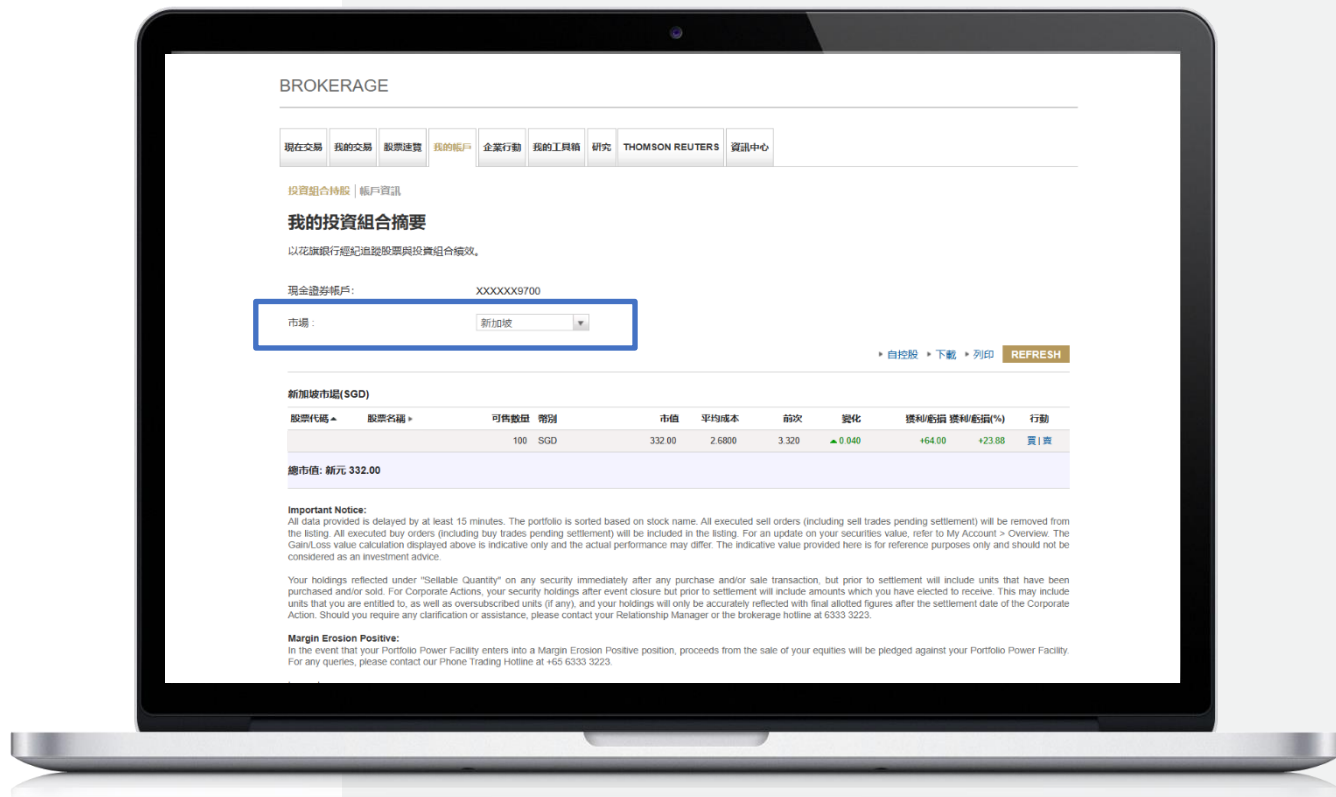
BROKERAGE

現在交易 | 我的交易 | 股票速覽 | 我的帳戶 | 企業行動 | 我的工具箱 | 研究 | THOMSON REUTERS | 資訊中心

投資組合持股 | 帳戶資訊

我的投資組合摘要

以花旗銀行經紀追蹤股票與投資組合績效。

現金證券帳戶: XXXXXX9700

市場: 新加坡

自控股 下載 列印 REFRESH

新加坡市場(SGD)

| 股票代碼 | 股票名稱 | 可售數量 | 幣別 | 市值 | 平均成本 | 前次 | 變化 | 獲利/虧損 | 獲利/虧損(%) | 行動 |
|---|---|---|---|---|---|---|---|---|---|---|
| | | 100 | SGD | 332.00 | 2.6800 | 3.320 | 0.040 | +64.00 | +23.88 | 買 \| 賣 |

總市值: 新元 332.00

Important Notice:
All data provided is delayed by at least 15 minutes. The portfolio is sorted based on stock name. All executed sell orders (including sell trades pending settlement) will be removed from the listing. All executed buy orders (including buy trades pending settlement) will be included in the listing. For an update on your securities value, refer to My Account > Overview. The Gain/Loss value calculation displayed above is indicative only and the actual performance may differ. The indicative value provided here is for reference purposes only and should not be considered as an investment advice.

Your holdings reflected under "Sellable Quantity" on any security immediately after any purchase and/or sale transaction, but prior to settlement will include units that have been purchased and/or sold. For Corporate Actions, your security holdings after event closure but prior to settlement will include amounts which you have elected to receive. This may include units that you are entitled to, as well as oversubscribed units (if any), and your holdings will only be accurately reflected with final allotted figures after the settlement date of the Corporate Action. Should you require any clarification or assistance, please contact your Relationship Manager or the brokerage hotline at 6333 3223.

Margin Erosion Positive:
In the event that your Portfolio Power Facility enters into a Margin Erosion Positive position, proceeds from the sale of your equities will be pledged against your Portfolio Power Facility. For any queries, please contact our Phone Trading Hotline at +65 6333 3223.